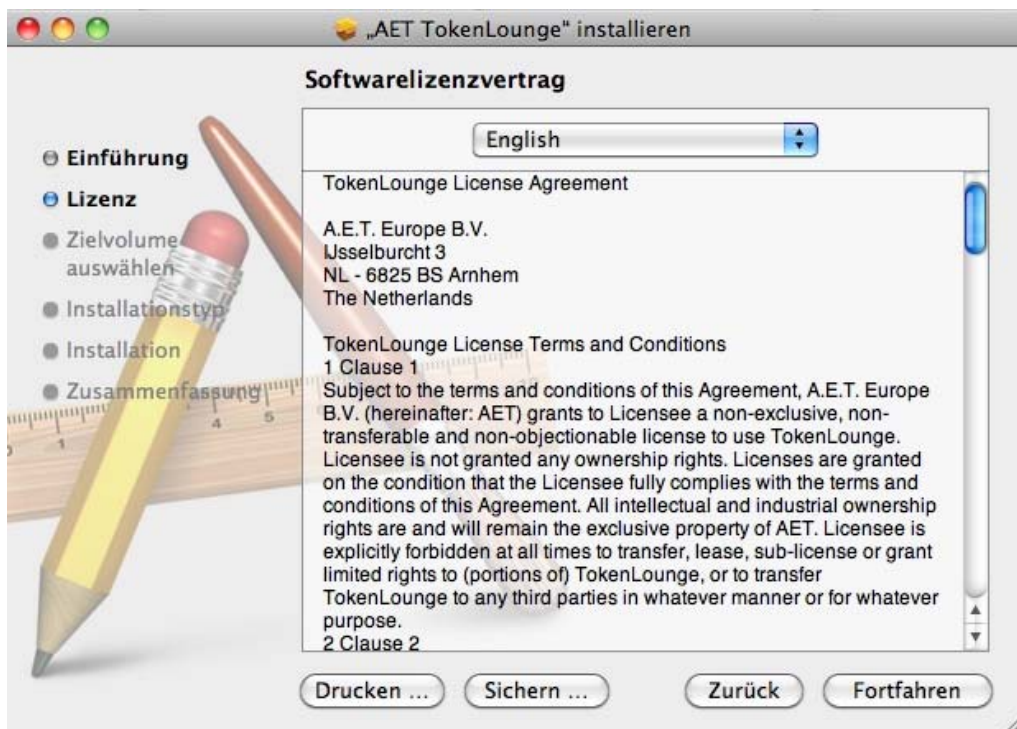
„AET TokenLounge" installieren

Softwarelizenzvertrag

Einführung
Lizenz
Zielvolume auswählen
Installationstyp
Installation
Zusammenfassung

English

TokenLounge License Agreement

A.E.T. Europe B.V.
IJsselburcht 3
NL - 6825 BS Arnhem
The Netherlands

TokenLounge License Terms and Conditions
1 Clause 1
Subject to the terms and conditions of this Agreement, A.E.T. Europe B.V. (hereinafter: AET) grants to Licensee a non-exclusive, non-transferable and non-objectionable license to use TokenLounge. Licensee is not granted any ownership rights. Licenses are granted on the condition that the Licensee fully complies with the terms and conditions of this Agreement. All intellectual and industrial ownership rights are and will remain the exclusive property of AET. Licensee is explicitly forbidden at all times to transfer, lease, sub-license or grant limited rights to (portions of) TokenLounge, or to transfer TokenLounge to any third parties in whatever manner or for whatever purpose.
2 Clause 2

Drucken ...
Sichern ...
Zurück
Fortfahren